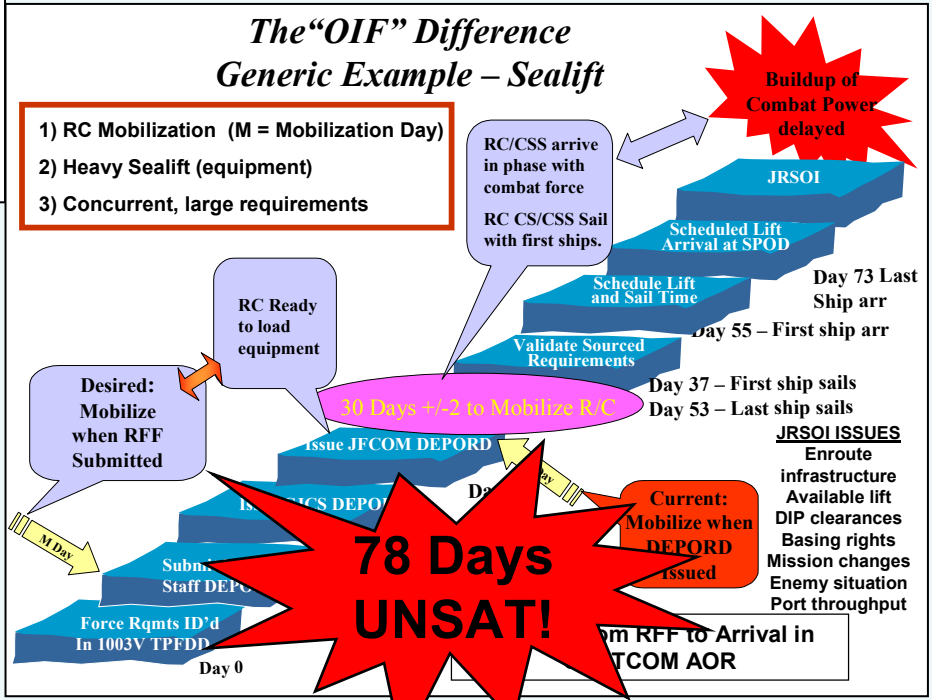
The"OIF" Difference
Generic Example – Sealift

1) RC Mobilization (M = Mobilization Day)
2) Heavy Sealift (equipment)
3) Concurrent, large requirements

Buildup of Combat Power delayed

RC/CSS arrive in phase with combat force

RC CS/CSS Sail with first ships.

JRSOI

Scheduled Lift Arrival at SPOD

Day 73 Last Ship arr

Schedule Lift and Sail Time

Day 55 – First ship arr

Validate Sourced Requirements

Day 37 – First ship sails
Day 53 – Last ship sails

RC Ready to load equipment

Desired: Mobilize when RFF Submitted

30 Days +/-2 to Mobilize R/C

Issue JFCOM DEPORD

JRSOI ISSUES
Enroute infrastructure
Available lift
DIP clearances
Basing rights
Mission changes
Enemy situation
Port throughput

Da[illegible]

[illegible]ay

Current: Mobilize when DEPORD Issued

M Day

Is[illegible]ICS DEPO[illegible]

Submi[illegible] Staff DEPO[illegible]

Force Rqmts ID'd In 1003V TPFDD

Day 0

78 Days UNSAT!

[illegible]om RFF to Arrival in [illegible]TCOM AOR